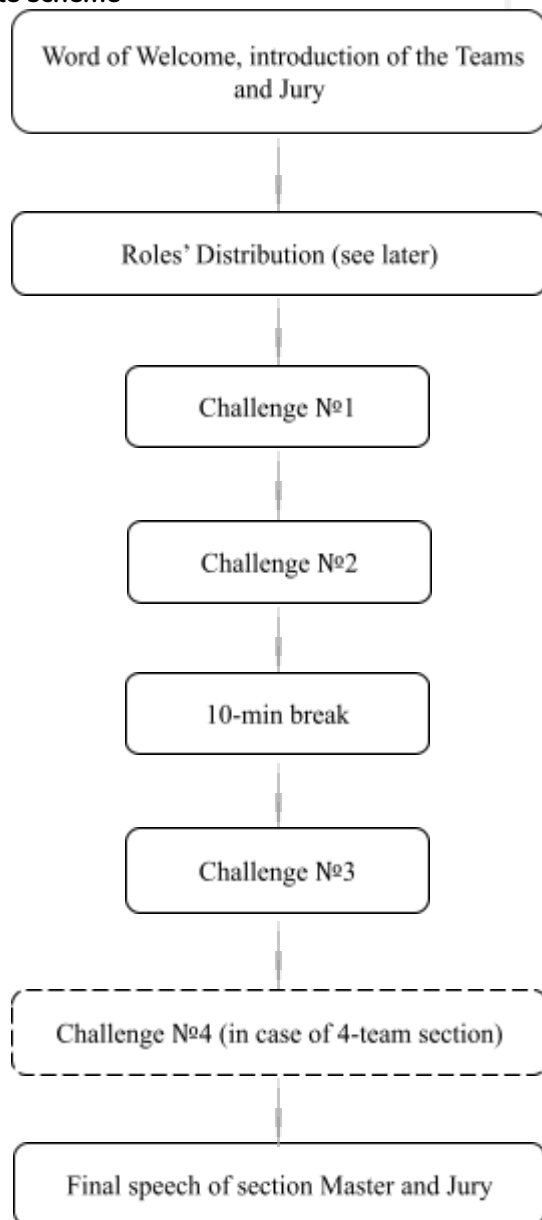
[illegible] scheme

Word of Welcome, introduction of the Teams and Jury

Roles' Distribution (see later)

Challenge №1

Challenge №2

10-min break

Challenge №3

Challenge №4 (in case of 4-team section)

Final speech of section Master and Jury